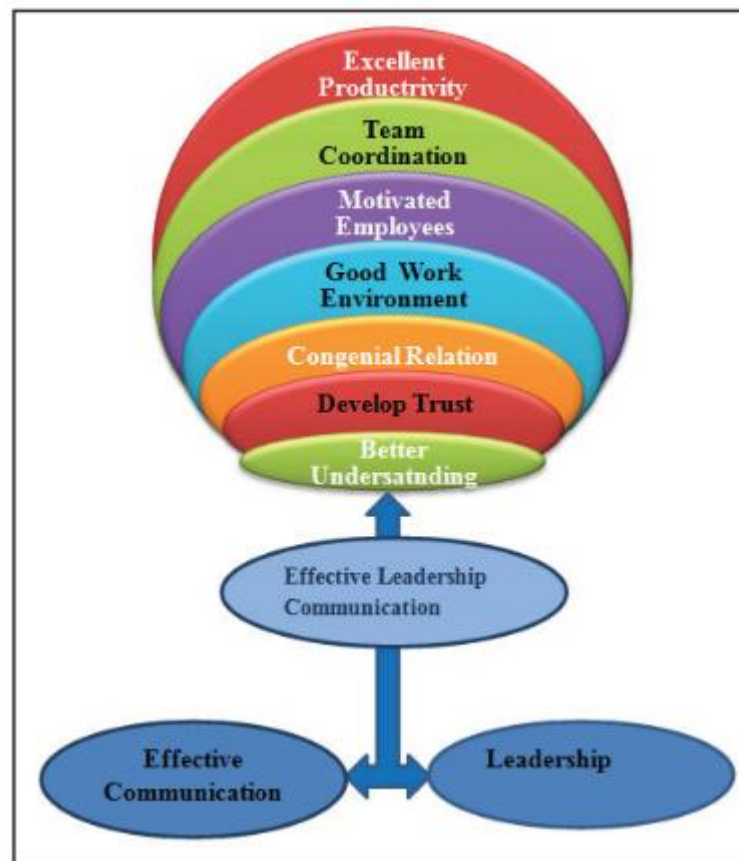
Excellent Productrivity

Team Coordination

Motivated Employees

Good Work Environment

Congenial Relation

Develop Trust

Better Undersatnding

Effective Leadership Communication

Effective Communication

Leadership